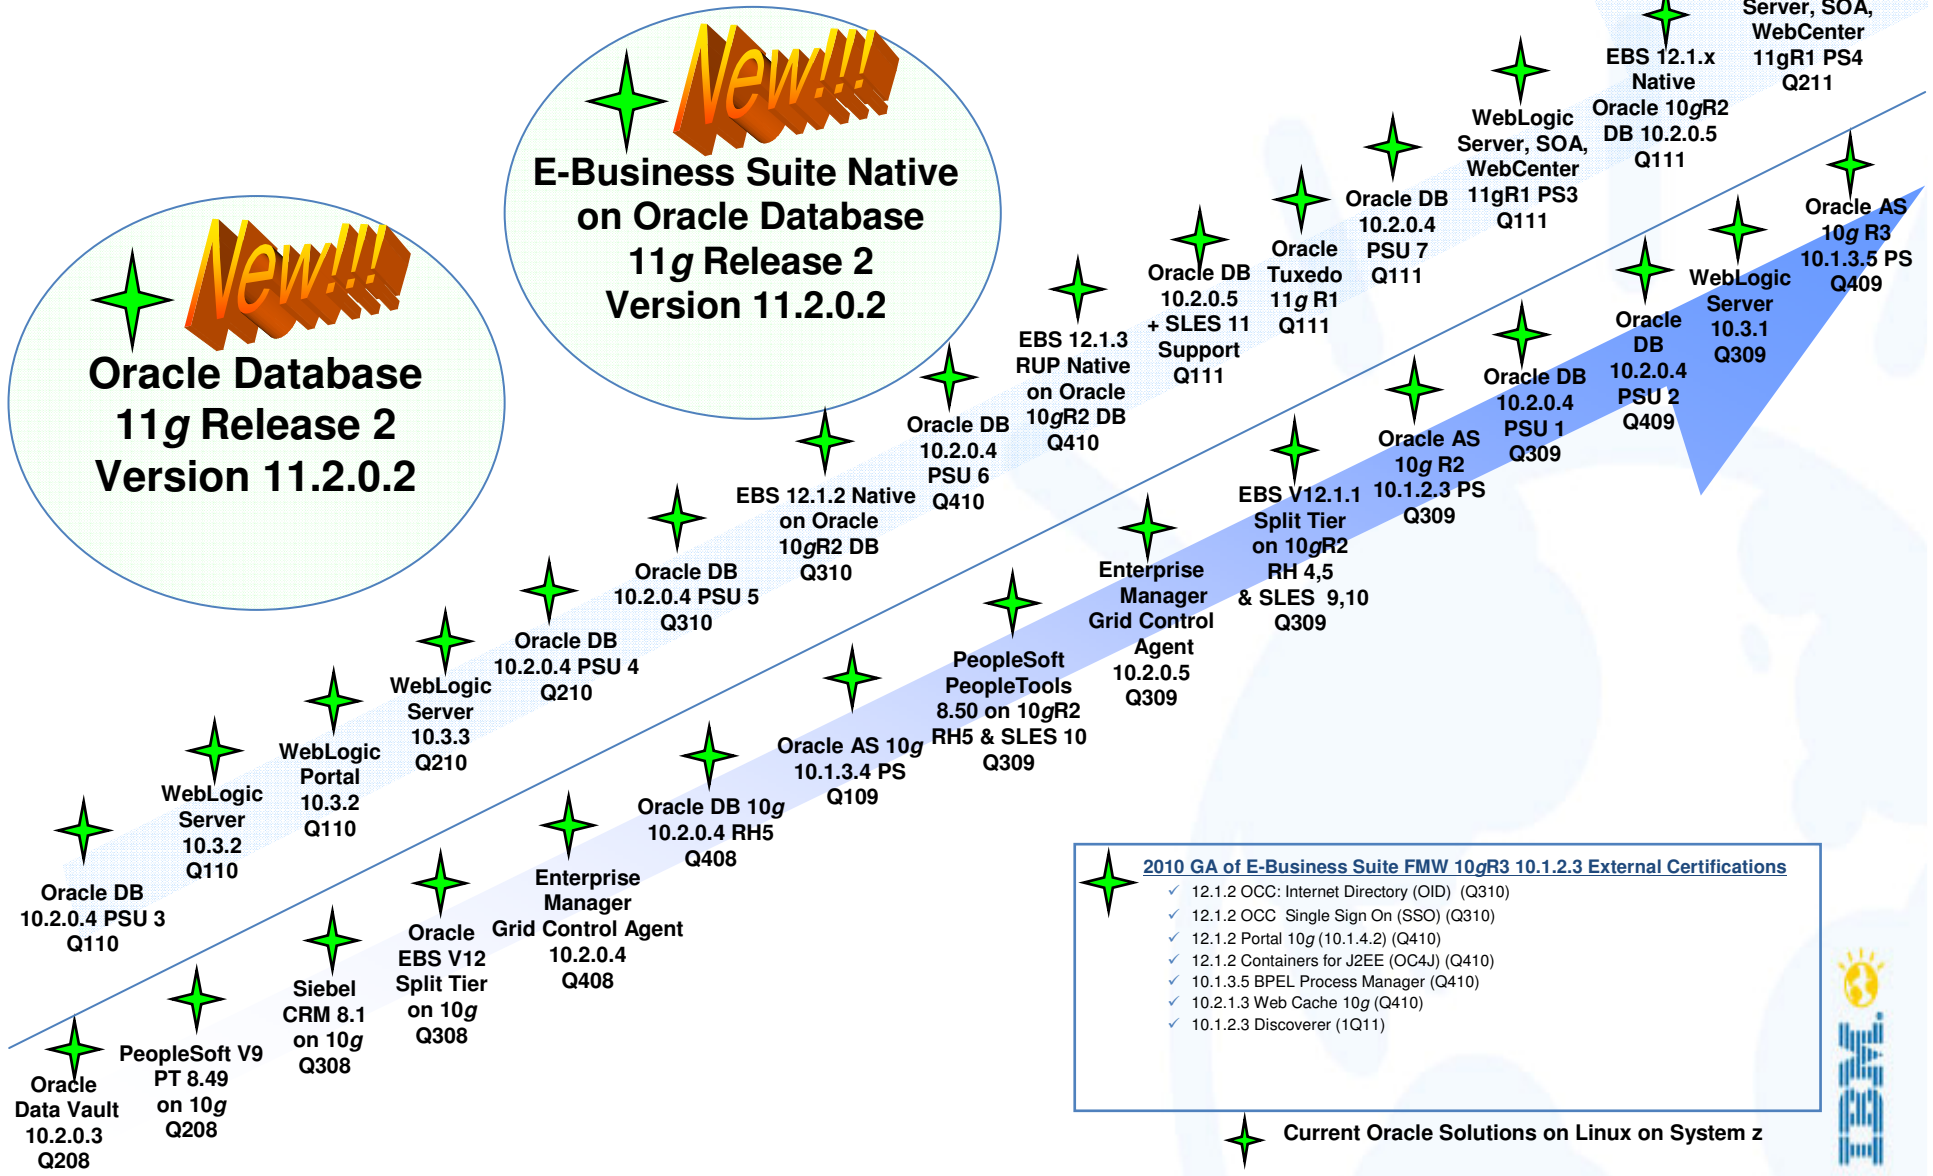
New!!!
Oracle Database 11g Release 2 Version 11.2.0.2

New!!!
E-Business Suite Native on Oracle Database 11g Release 2 Version 11.2.0.2

Oracle DB 10.2.0.4 PSU 3 Q110

WebLogic Server 10.3.2 Q110

WebLogic Portal 10.3.2 Q110

WebLogic Server 10.3.3 Q210

Oracle DB 10.2.0.4 PSU 4 Q210

Oracle DB 10.2.0.4 PSU 5 Q310

EBS 12.1.2 Native on Oracle 10gR2 DB Q310

Oracle DB 10.2.0.4 PSU 6 Q410

EBS 12.1.3 RUP Native on Oracle 10gR2 DB Q410

Oracle DB 10.2.0.5 + SLES 11 Support Q111

Oracle Tuxedo 11g R1 Q111

Oracle DB 10.2.0.4 PSU 7 Q111

WebLogic Server, SOA, WebCenter 11gR1 PS3 Q111

EBS 12.1.x Native Oracle 10gR2 DB 10.2.0.5 Q111

Server, SOA, WebCenter 11gR1 PS4 Q211

Oracle Data Vault 10.2.0.3 Q208

PeopleSoft V9 PT 8.49 on 10g Q208

Siebel CRM 8.1 on 10g Q308

Oracle EBS V12 Split Tier on 10g Q308

Enterprise Manager Grid Control Agent 10.2.0.4 Q408

Oracle DB 10g 10.2.0.4 RH5 Q408

Oracle AS 10g 10.1.3.4 PS Q109

PeopleSoft PeopleTools 8.50 on 10gR2 RH5 & SLES 10 Q309

Enterprise Manager Grid Control Agent 10.2.0.5 Q309

EBS V12.1.1 Split Tier on 10gR2 RH 4,5 & SLES 9,10 Q309

Oracle AS 10g R2 10.1.2.3 PS Q309

Oracle DB 10.2.0.4 PSU 1 Q309

Oracle DB 10.2.0.4 PSU 2 Q409

WebLogic Server 10.3.1 Q309

Oracle AS 10g R3 10.1.3.5 PS Q409

2010 GA of E-Business Suite FMW 10gR3 10.1.2.3 External Certifications
✓ 12.1.2 OCC: Internet Directory (OID) (Q310)
✓ 12.1.2 OCC Single Sign On (SSO) (Q310)
✓ 12.1.2 Portal 10g (10.1.4.2) (Q410)
✓ 12.1.2 Containers for J2EE (OC4J) (Q410)
✓ 10.1.3.5 BPEL Process Manager (Q410)
✓ 10.2.1.3 Web Cache 10g (Q410)
✓ 10.1.2.3 Discoverer (1Q11)

Current Oracle Solutions on Linux on System z

IBM